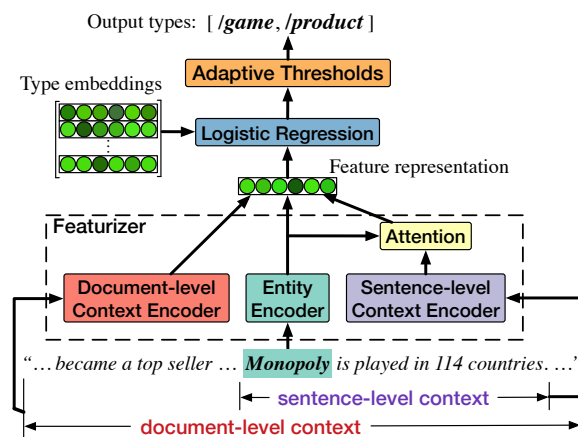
Output types: [ /game, /product ]

Adaptive Thresholds

Type embeddings

Logistic Regression

Feature representation

Featurizer

Attention

Document-level Context Encoder

Entity Encoder

Sentence-level Context Encoder

"... became a top seller ... Monopoly is played in 114 countries. ..."

sentence-level context

document-level context